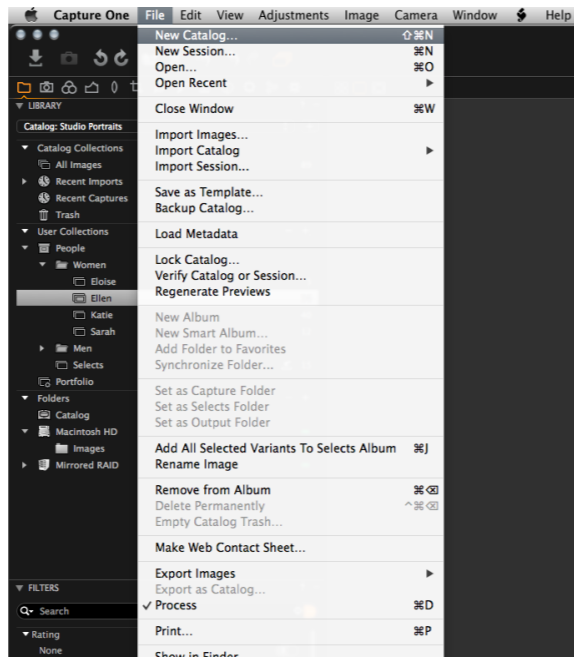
Capture One File Edit View Adjustments Image Camera Window Help

LIBRARY
Catalog: Studio Portraits
Catalog Collections
All Images
Recent Imports
Recent Captures
Trash
User Collections
People
Women
Eloise
Ellen
Katie
Sarah
Men
Selects
Portfolio
Folders
Catalog
Macintosh HD
Images
Mirrored RAID

FILTERS
Search
Rating
None

New Catalog... ⇧⌘N
New Session... ⌘N
Open... ⌘O
Open Recent ▶
Close Window ⌘W
Import Images...
Import Catalog ▶
Import Session...
Save as Template...
Backup Catalog...
Load Metadata
Lock Catalog...
Verify Catalog or Session...
Regenerate Previews
New Album
New Smart Album...
Add Folder to Favorites
Synchronize Folder...
Set as Capture Folder
Set as Selects Folder
Set as Output Folder
Add All Selected Variants To Selects Album ⌘J
Rename Image
Remove from Album ⌘⌫
Delete Permanently ^⌘⌫
Empty Catalog Trash...
Make Web Contact Sheet...
Export Images ▶
Export as Catalog...
✓ Process ⌘D
Print... ⌘P
Show in Finder